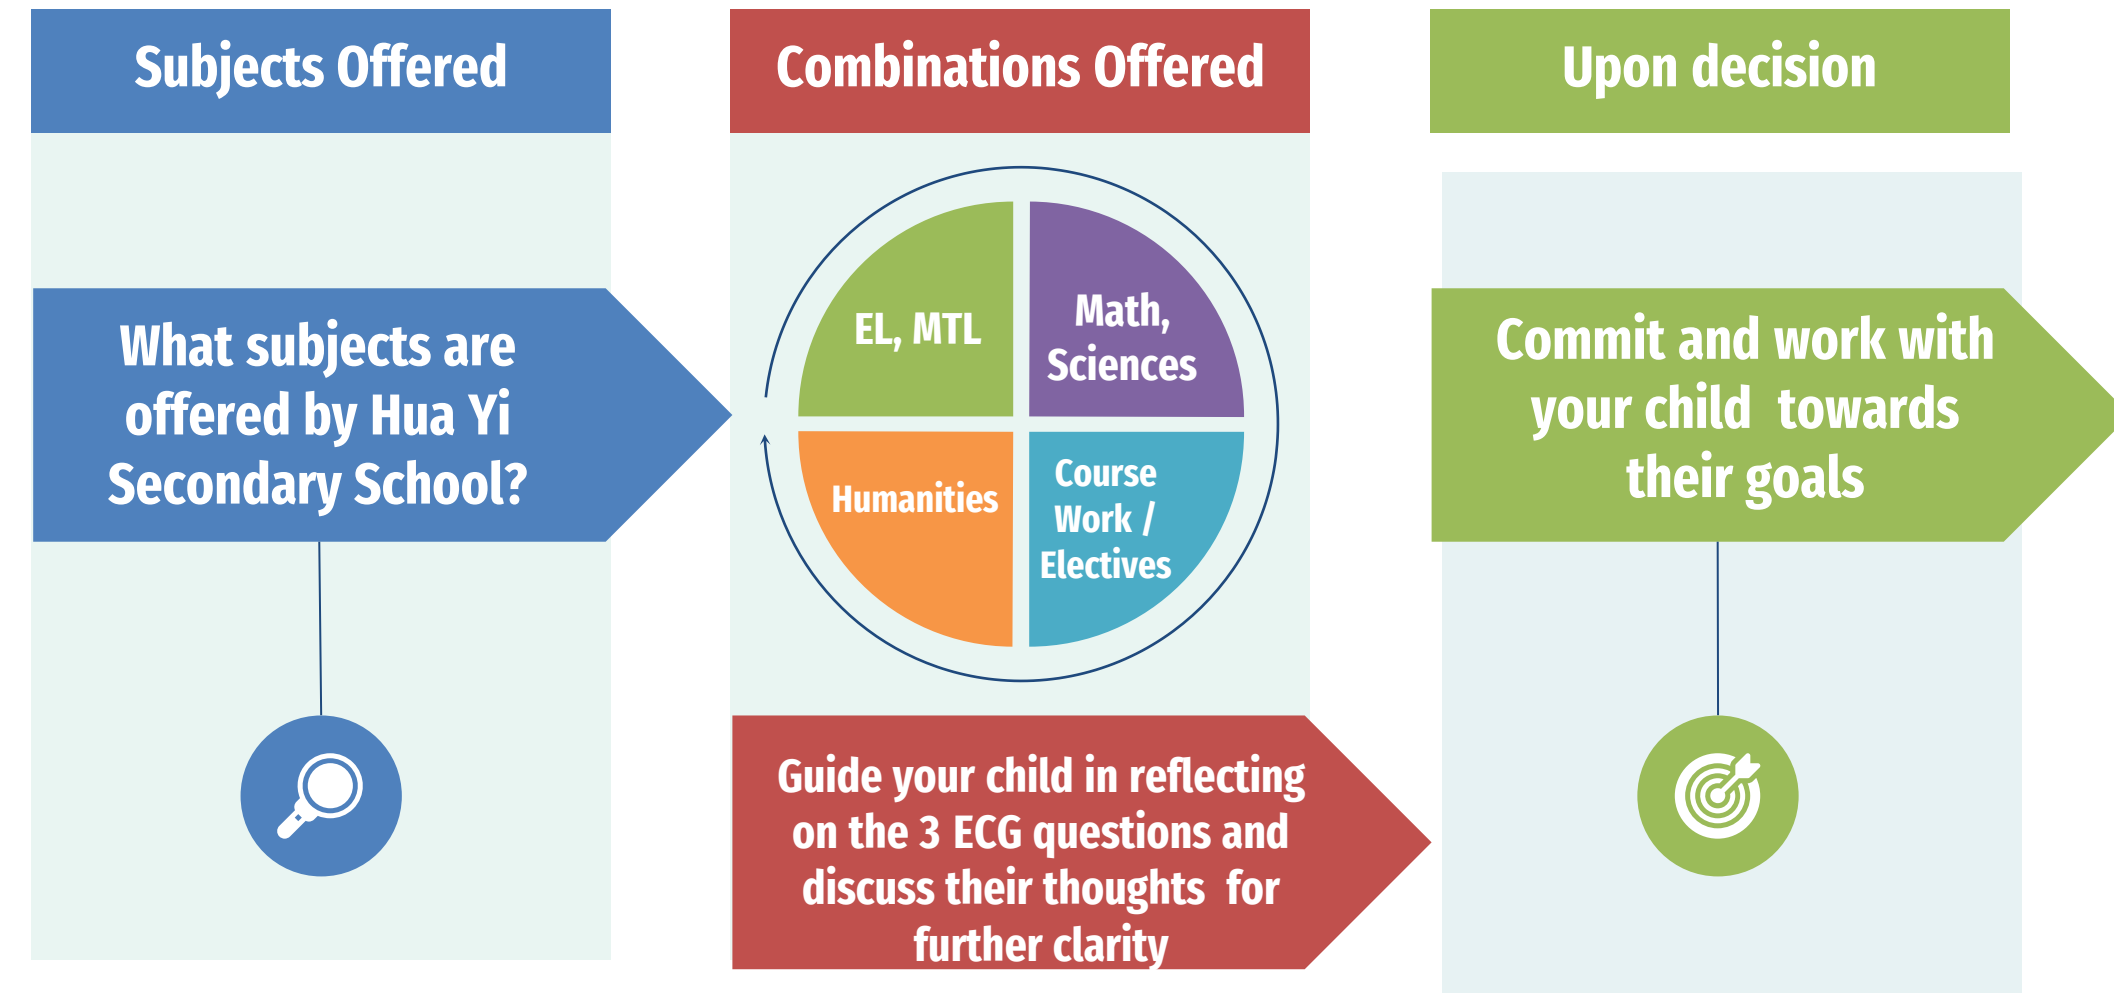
Subjects Offered

What subjects are offered by Hua Yi Secondary School?

Combinations Offered

EL, MTL

Math, Sciences

Humanities

Course Work / Electives

Guide your child in reflecting on the 3 ECG questions and discuss their thoughts for further clarity

Upon decision

Commit and work with your child towards their goals